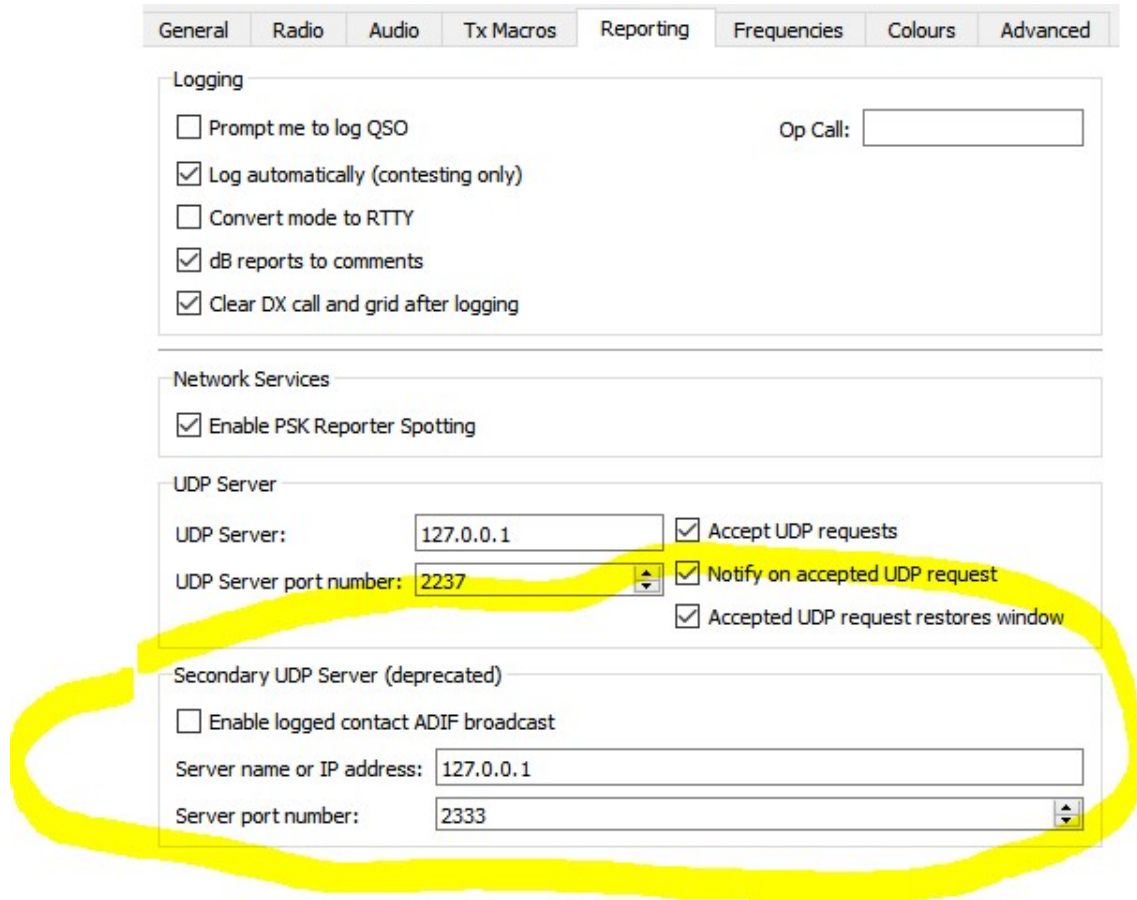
General | Radio | Audio | Tx Macros | Reporting | Frequencies | Colours | Advanced

Logging

Prompt me to log QSO

Op Call:

Log automatically (contesting only)

Convert mode to RTTY

dB reports to comments

Clear DX call and grid after logging

Network Services

Enable PSK Reporter Spotting

UDP Server

UDP Server: 127.0.0.1

Accept UDP requests

UDP Server port number: 2237

Notify on accepted UDP request

Accepted UDP request restores window

Secondary UDP Server (deprecated)

Enable logged contact ADIF broadcast

Server name or IP address: 127.0.0.1

Server port number: 2333